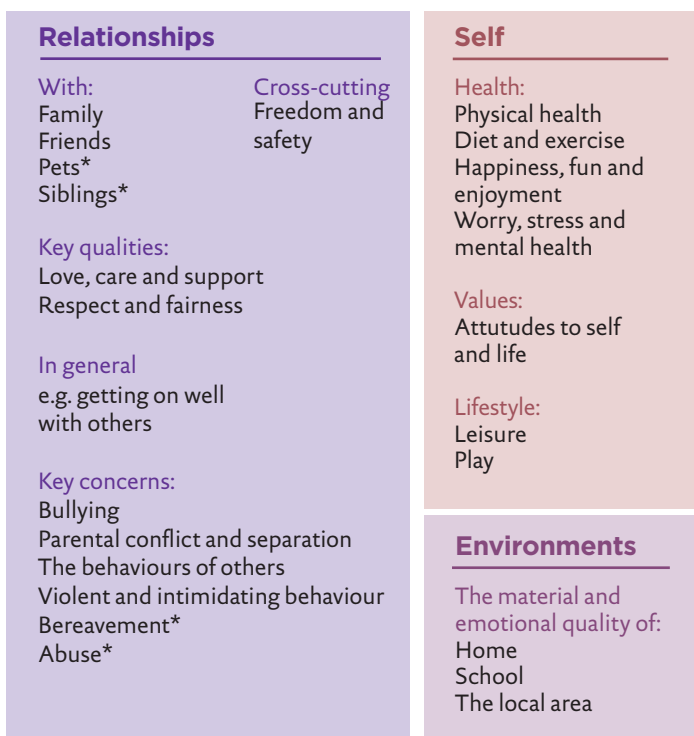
**Relationships**

With:
Family
Friends
Pets*
Siblings*

Cross-cutting
Freedom and safety

Key qualities:
Love, care and support
Respect and fairness

In general
e.g. getting on well with others

Key concerns:
Bullying
Parental conflict and separation
The behaviours of others
Violent and intimidating behaviour
Bereavement*
Abuse*

**Self**

Health:
Physical health
Diet and exercise
Happiness, fun and enjoyment
Worry, stress and mental health

Values:
Attutudes to self and life

Lifestyle:
Leisure
Play

**Environments**

The material and emotional quality of:
Home
School
The local area